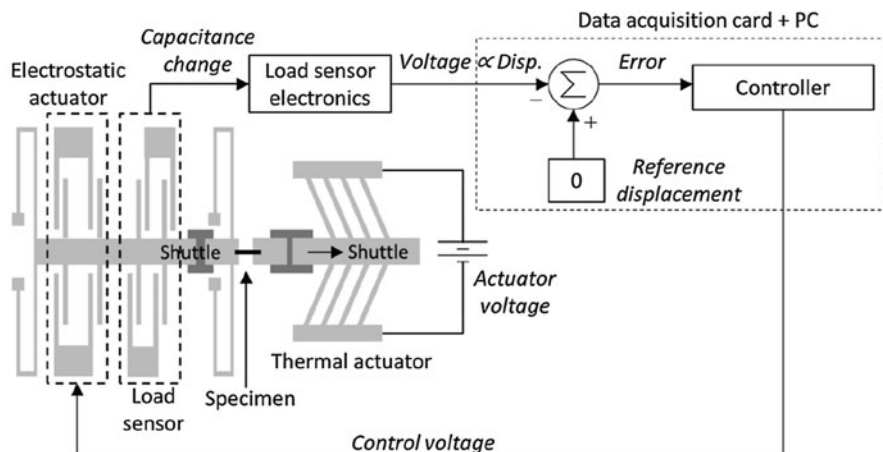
Data acquisition card + PC

Capacitance change

Electrostatic actuator

Load sensor electronics

Voltage $\propto$ Disp.

$\sum$

−

+

Error

Controller

0

Reference displacement

Shuttle

Shuttle

Actuator voltage

Thermal actuator

Load sensor

Specimen

Control voltage